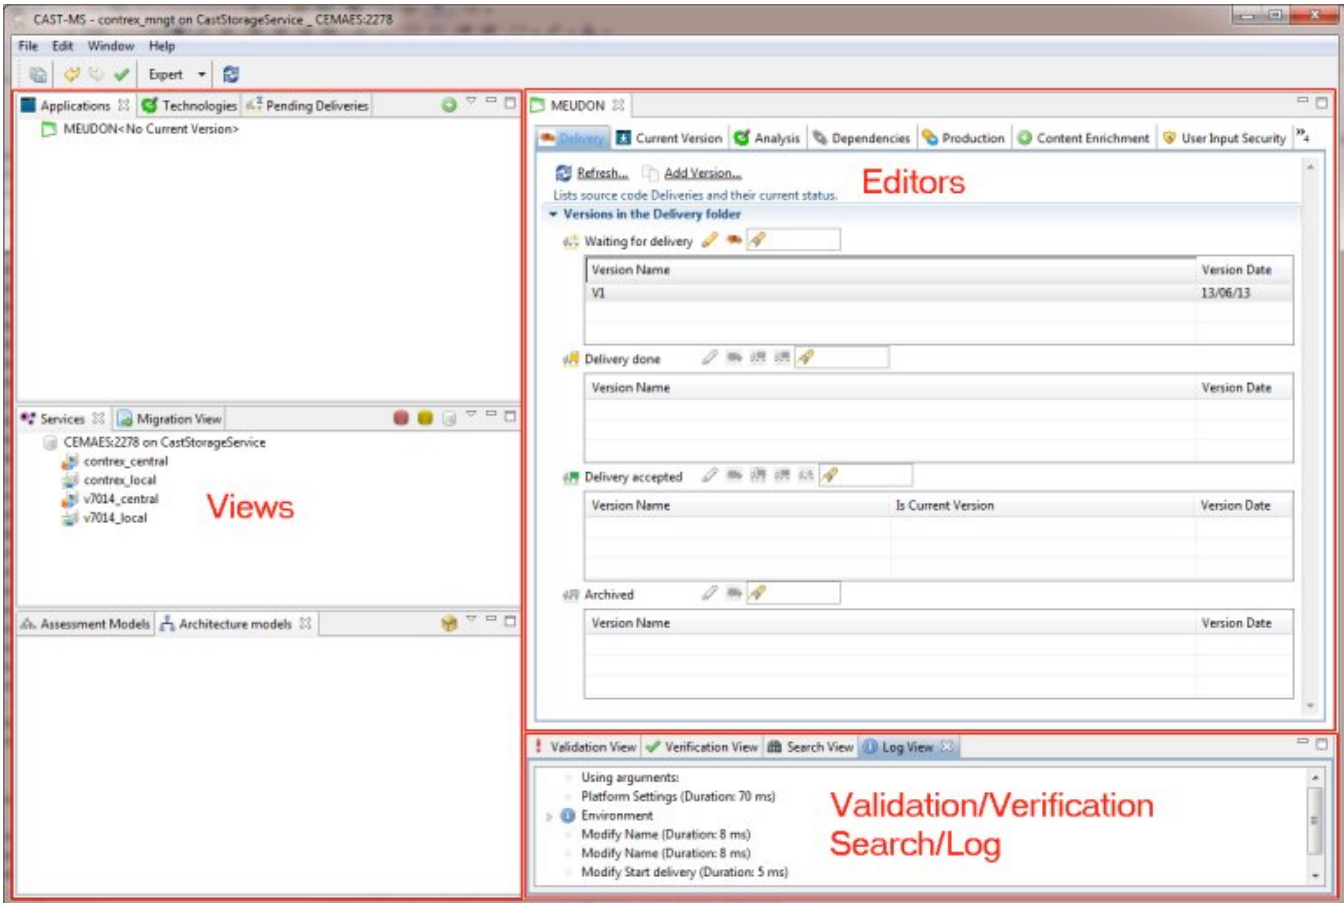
CAST-MS - contrex_mngt on CastStorageService _ CEMAES:2278

File Edit Window Help

Expert

Applications Technologies Pending Deliveries

MEUDON<No Current Version>

Services Migration View

CEMAES:2278 on CastStorageService
contrex_central
contrex_local
v7014_central
v7014_local

Views

Assessment Models Architecture models

MEUDON

Delivery Current Version Analysis Dependencies Production Content Enrichment User Input Security »4

Refresh... Add Version...

Lists source code Deliveries and their current status.

Editors

Versions in the Delivery folder

Waiting for delivery

| Version Name | Version Date |
|---|---|
| V1 | 13/06/13 |

Delivery done

| Version Name | Version Date |
|---|---|

Delivery accepted

| Version Name | Is Current Version | Version Date |
|---|---|---|

Archived

| Version Name | Version Date |
|---|---|

Validation View Verification View Search View Log View

Using arguments:
Platform Settings (Duration: 70 ms)
Environment
Modify Name (Duration: 8 ms)
Modify Name (Duration: 8 ms)
Modify Start delivery (Duration: 5 ms)

Validation/Verification
Search/Log